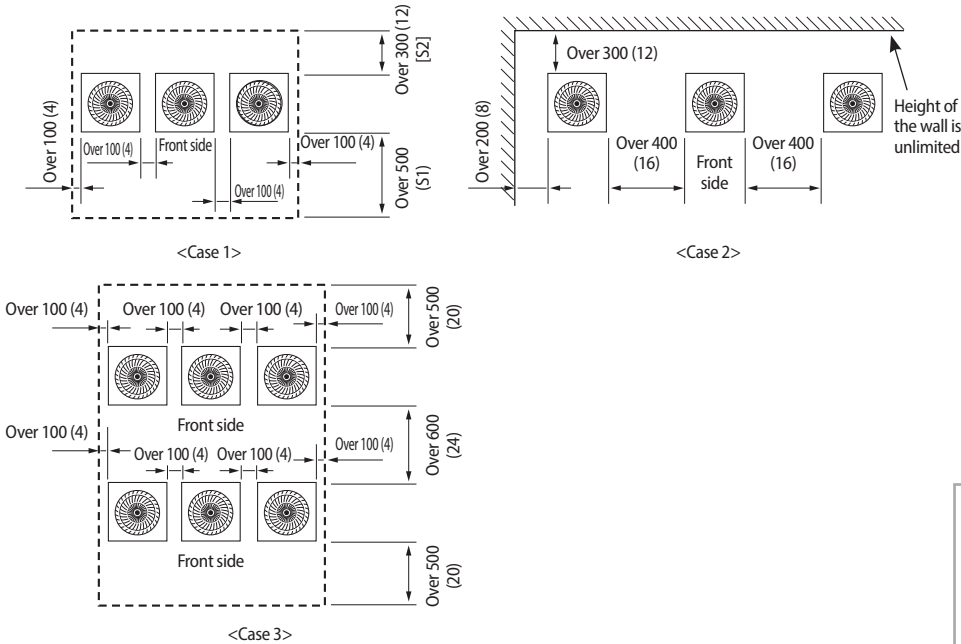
Over 300 (12) [S2]

Over 100 (4)

Over 100 (4)

Front side

Over 100 (4)

Over 100 (4)

Over 500 (S1)

<Case 1>

Over 300 (12)

Height of the wall is unlimited

Over 200 (8)

Over 400 (16)

Front side

Over 400 (16)

<Case 2>

Over 100 (4)

Over 100 (4)

Over 100 (4)

Over 100 (4)

Over 500 (20)

Front side

Over 100 (4)

Over 100 (4)

Over 100 (4)

Over 100 (4)

Over 600 (24)

Front side

Over 500 (20)

<Case 3>